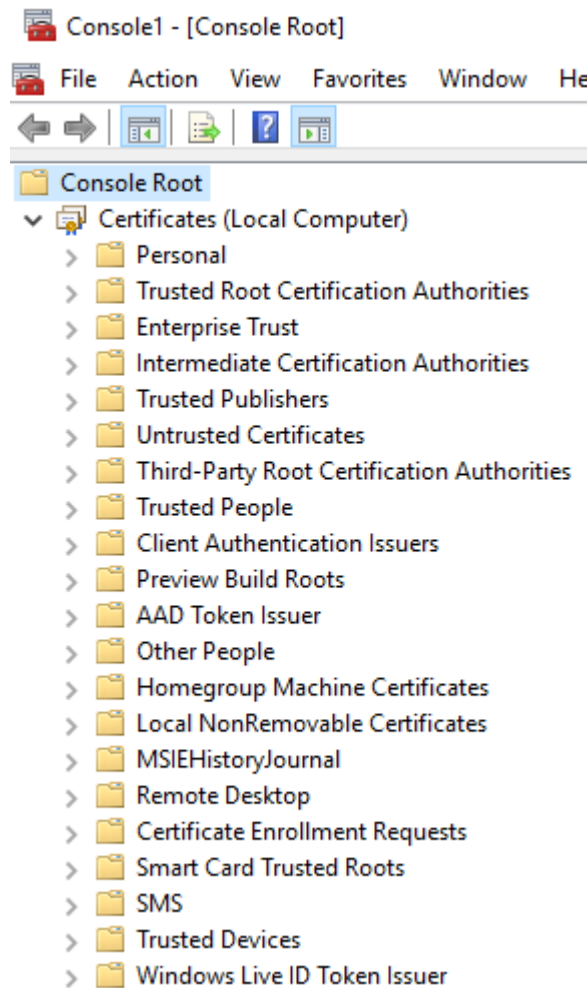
Console1 - [Console Root]

File Action View Favorites Window He

Console Root
Certificates (Local Computer)
Personal
Trusted Root Certification Authorities
Enterprise Trust
Intermediate Certification Authorities
Trusted Publishers
Untrusted Certificates
Third-Party Root Certification Authorities
Trusted People
Client Authentication Issuers
Preview Build Roots
AAD Token Issuer
Other People
Homegroup Machine Certificates
Local NonRemovable Certificates
MSIEHistoryJournal
Remote Desktop
Certificate Enrollment Requests
Smart Card Trusted Roots
SMS
Trusted Devices
Windows Live ID Token Issuer